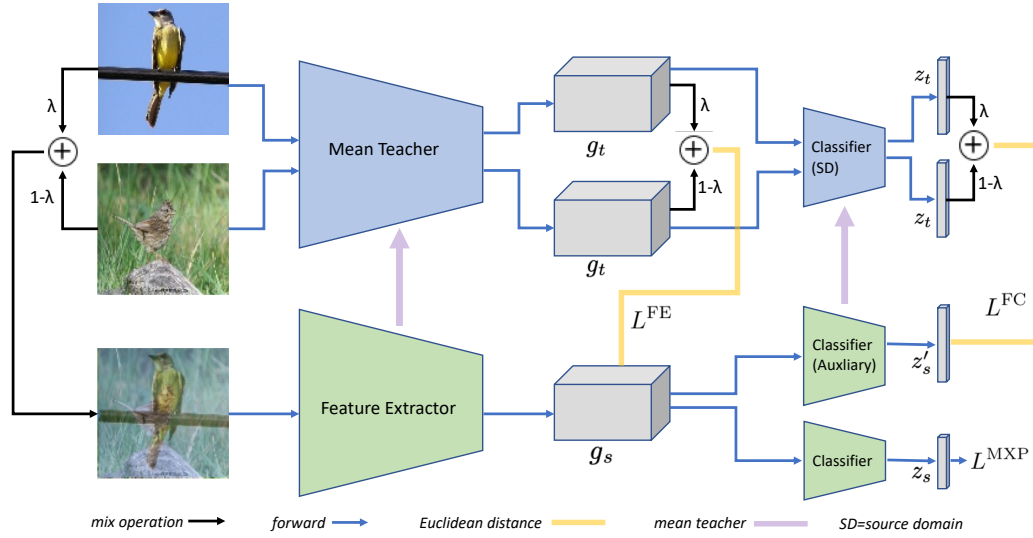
λ

$+$

1-λ

Mean Teacher

$g_t$

λ

$+$

1-λ

$g_t$

Classifier (SD)

$z_t$

λ

$+$

1-λ

$z_t$

$L^{\mathrm{FE}}$

$L^{\mathrm{FC}}$

Feature Extractor

$g_s$

Classifier (Auxlizary)

$z_s'$

Classifier

$z_s$

$L^{\mathrm{MXP}}$

mix operation

forward

Euclidean distance

mean teacher

SD=source domain